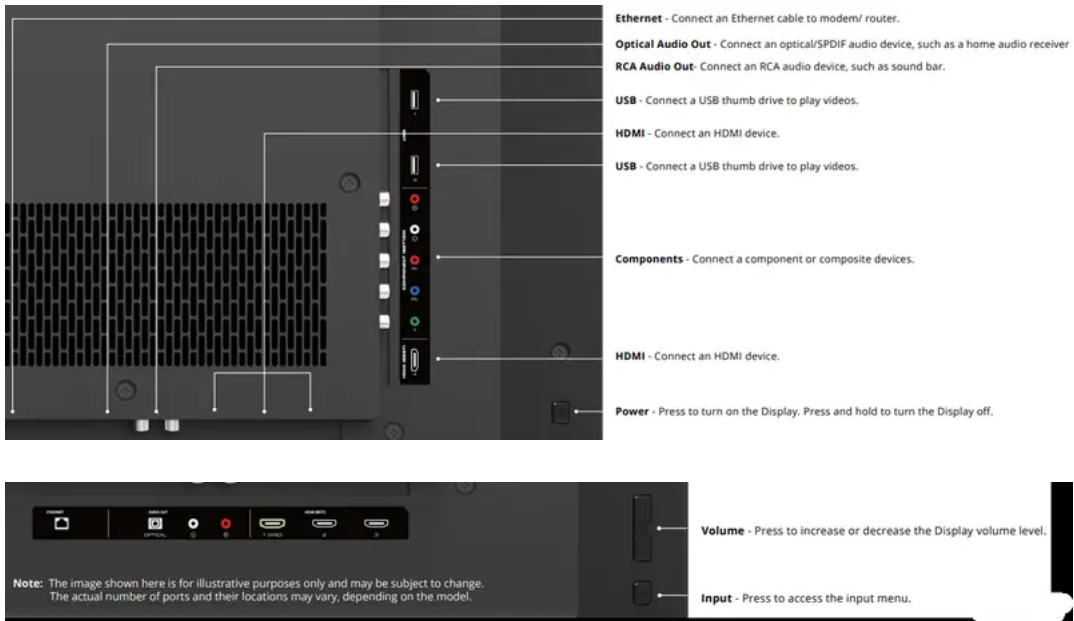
**Ethernet** - Connect an Ethernet cable to modem/ router.

**Optical Audio Out** - Connect an optical/SPDIF audio device, such as a home audio receiver

**RCA Audio Out**- Connect an RCA audio device, such as sound bar.

**USB** - Connect a USB thumb drive to play videos.

**HDMI** - Connect an HDMI device.

**USB** - Connect a USB thumb drive to play videos.

**Components** - Connect a component or composite devices.

**HDMI** - Connect an HDMI device.

**Power** - Press to turn on the Display. Press and hold to turn the Display off.

ETHERNET

AUDIO OUT

OPTICAL

HDMI (BOT)

1 (ARC)

2

3

**Volume** - Press to increase or decrease the Display volume level.

**Note:** The image shown here is for illustrative purposes only and may be subject to change. The actual number of ports and their locations may vary, depending on the model.

**Input** - Press to access the input menu.